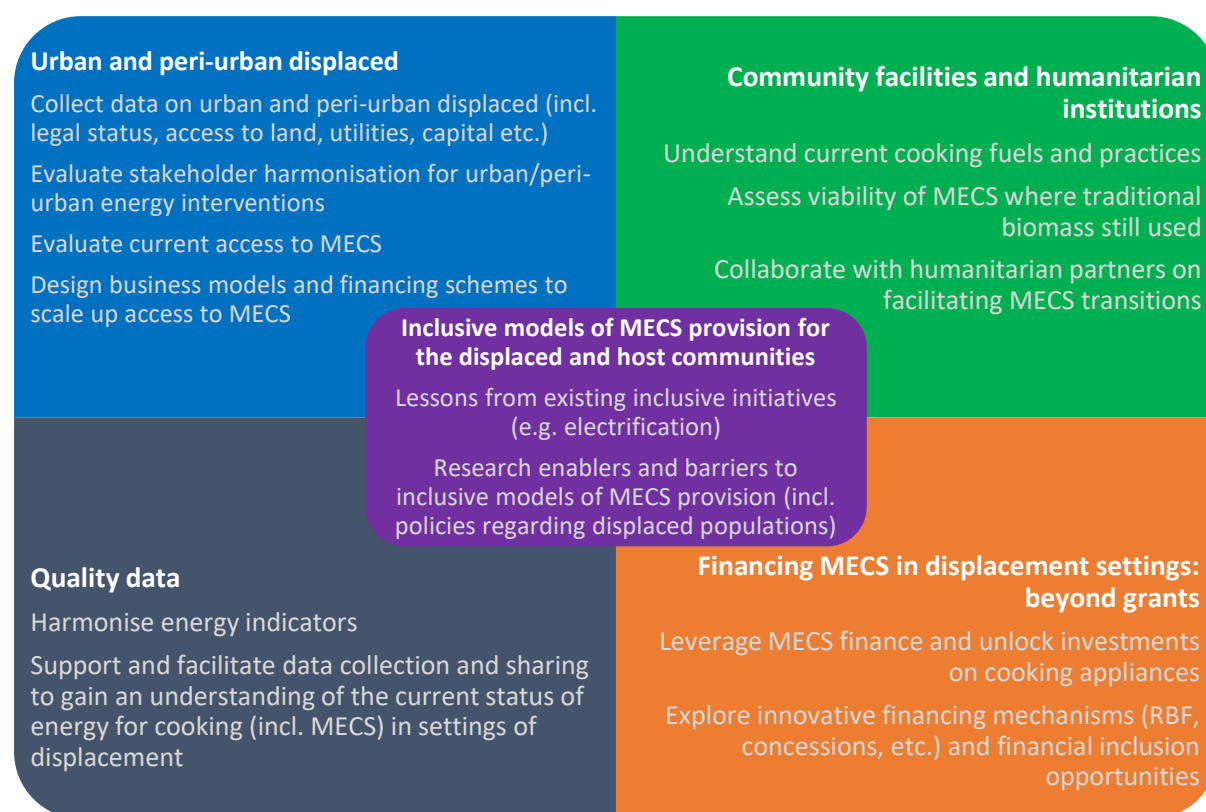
**Urban and peri-urban displaced**

Collect data on urban and peri-urban displaced (incl. legal status, access to land, utilities, capital etc.)

Evaluate stakeholder harmonisation for urban/peri-urban energy interventions

Evaluate current access to MECS

Design business models and financing schemes to scale up access to MECS

**Community facilities and humanitarian institutions**

Understand current cooking fuels and practices

Assess viability of MECS where traditional biomass still used

Collaborate with humanitarian partners on facilitating MECS transitions

**Inclusive models of MECS provision for the displaced and host communities**

Lessons from existing inclusive initiatives (e.g. electrification)

Research enablers and barriers to inclusive models of MECS provision (incl. policies regarding displaced populations)

**Quality data**

Harmonise energy indicators

Support and facilitate data collection and sharing to gain an understanding of the current status of energy for cooking (incl. MECS) in settings of displacement

**Financing MECS in displacement settings: beyond grants**

Leverage MECS finance and unlock investments on cooking appliances

Explore innovative financing mechanisms (RBF, concessions, etc.) and financial inclusion opportunities